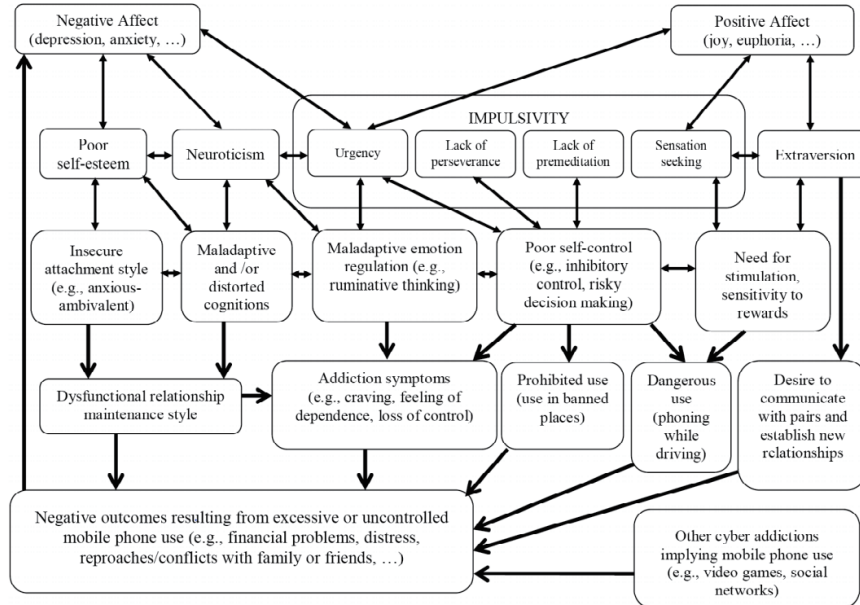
Negative Affect (depression, anxiety, …)

Positive Affect (joy, euphoria, …)

IMPULSIVITY

Poor self-esteem

Neuroticism

Urgency

Lack of perseverance

Lack of premeditation

Sensation seeking

Extraversion

Insecure attachment style (e.g., anxious-ambivalent)

Maladaptive and /or distorted cognitions

Maladaptive emotion regulation (e.g., ruminative thinking)

Poor self-control (e.g., inhibitory control, risky decision making)

Need for stimulation, sensitivity to rewards

Dysfunctional relationship maintenance style

Addiction symptoms (e.g., craving, feeling of dependence, loss of control)

Prohibited use (use in banned places)

Dangerous use (phoning while driving)

Desire to communicate with pairs and establish new relationships

Negative outcomes resulting from excessive or uncontrolled mobile phone use (e.g., financial problems, distress, reproaches/conflicts with family or friends, …)

Other cyber addictions implying mobile phone use (e.g., video games, social networks)